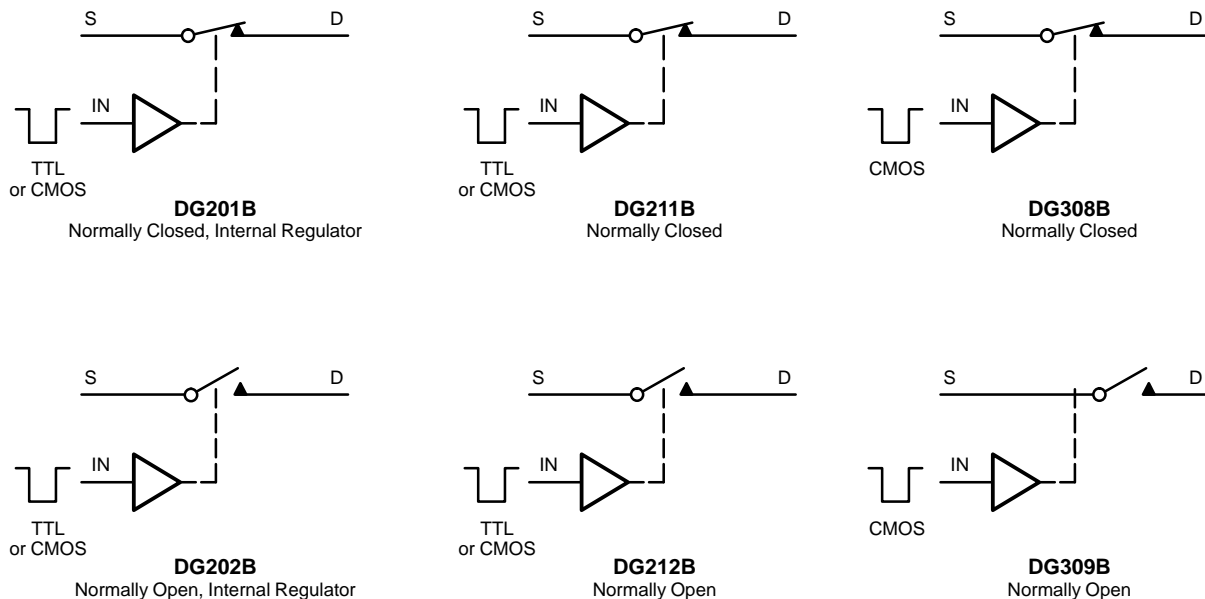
S

D

IN

TTL
or CMOS

**DG201B**
Normally Closed, Internal Regulator

S

D

IN

TTL
or CMOS

**DG211B**
Normally Closed

S

D

IN

CMOS

**DG308B**
Normally Closed

S

D

IN

TTL
or CMOS

**DG202B**
Normally Open, Internal Regulator

S

D

IN

TTL
or CMOS

**DG212B**
Normally Open

S

D

IN

CMOS

**DG309B**
Normally Open